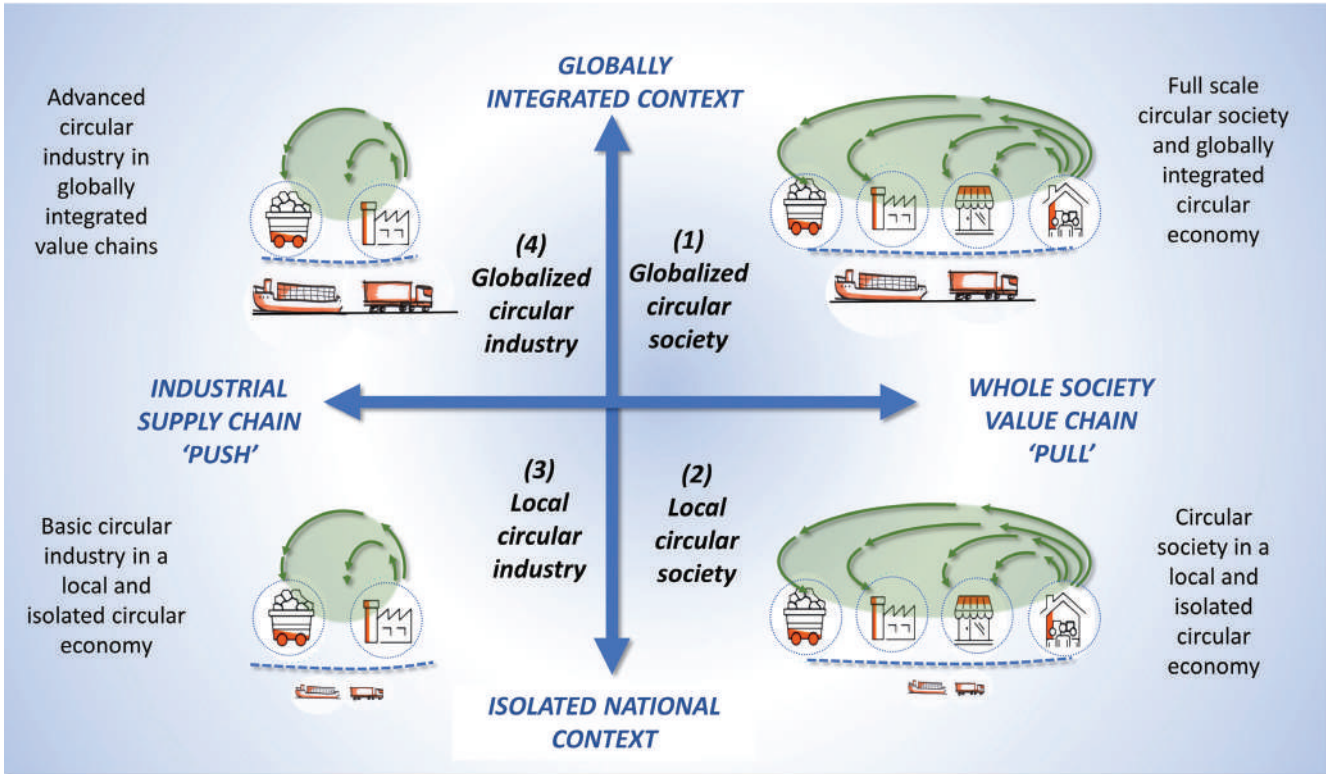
GLOBALLY INTEGRATED CONTEXT

Advanced circular industry in globally integrated value chains

Full scale circular society and globally integrated circular economy

(4) Globalized circular industry

(1) Globalized circular society

INDUSTRIAL SUPPLY CHAIN 'PUSH'

WHOLE SOCIETY VALUE CHAIN 'PULL'

(3) Local circular industry

(2) Local circular society

Basic circular industry in a local and isolated circular economy

Circular society in a local and isolated circular economy

ISOLATED NATIONAL CONTEXT